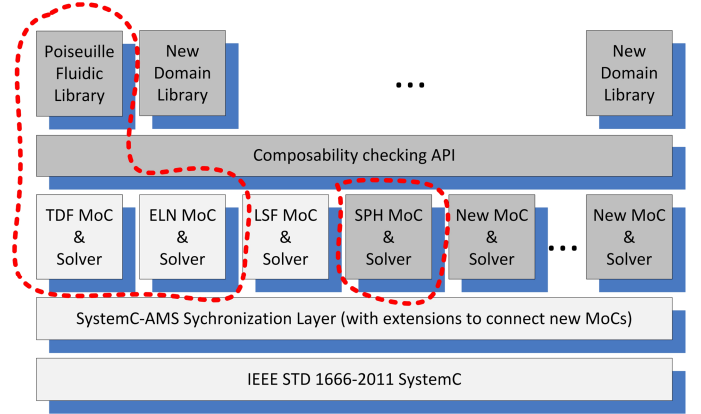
Poiseuille Fluidic Library

New Domain Library

...

New Domain Library

Composability checking API

TDF MoC & Solver

ELN MoC & Solver

LSF MoC & Solver

SPH MoC & Solver

New MoC & Solver

...

New MoC & Solver

SystemC-AMS Sychronization Layer (with extensions to connect new MoCs)

IEEE STD 1666-2011 SystemC